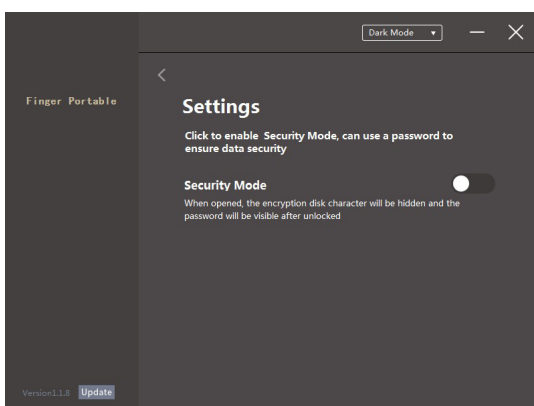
Dark Mode ▾

Finger Portable

<

Settings

Click to enable Security Mode, can use a password to ensure data security

Security Mode

When opened, the encryption disk character will be hidden and the password will be visible after unlocked

Version1.1.8 Update